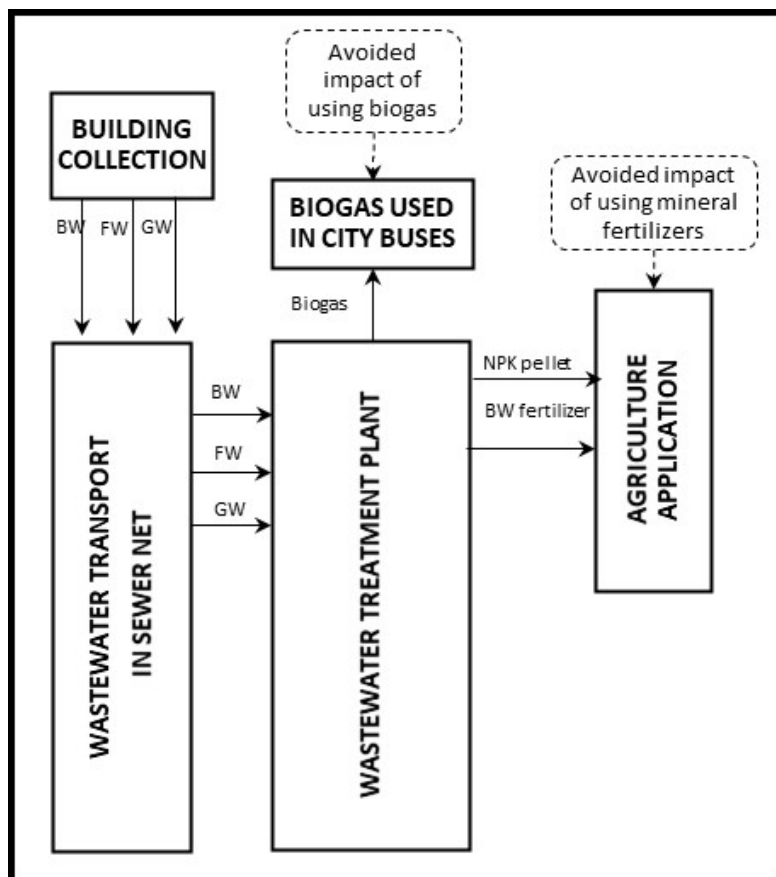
Avoided impact of using biogas

BUILDING COLLECTION

BW FW GW

BIOGAS USED IN CITY BUSES

Avoided impact of using mineral fertilizers

Biogas

WASTEWATER TRANSPORT IN SEWER NET

BW

FW

GW

WASTEWATER TREATMENT PLANT

NPK pellet

BW fertilizer

AGRICULTURE APPLICATION